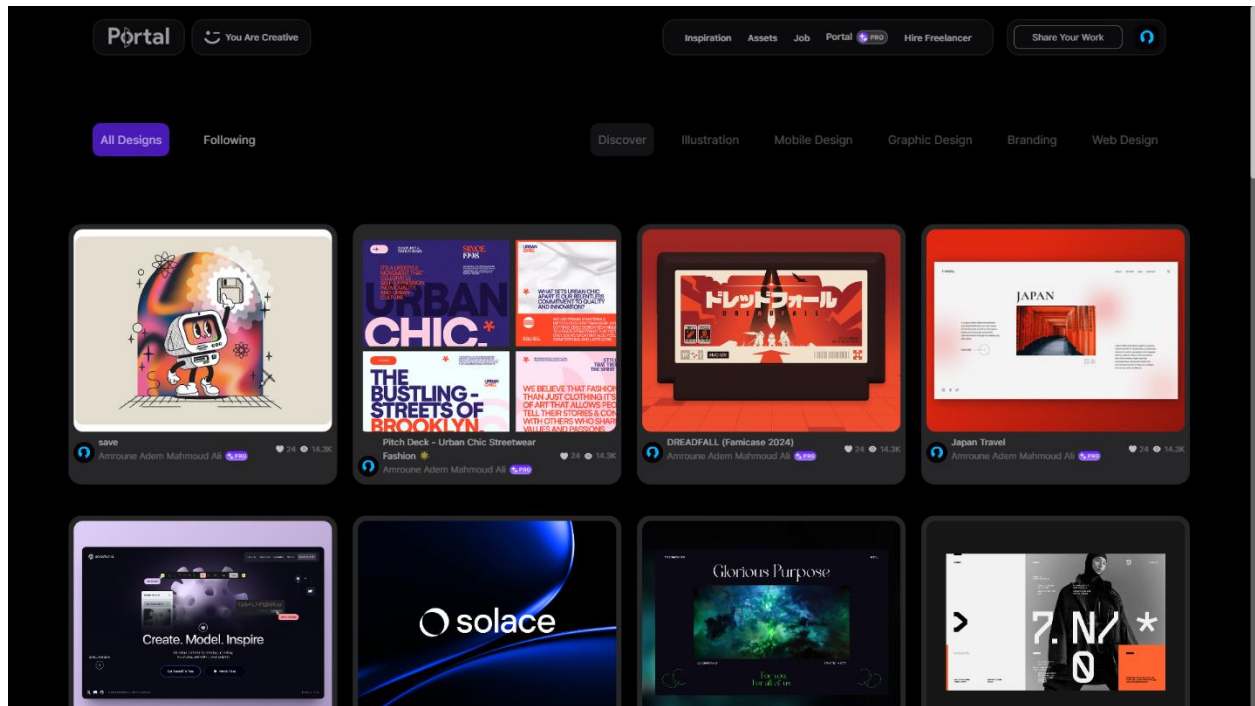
Portal

You Are Creative

Inspiration Assets Job Portal PRO Hire Freelancer

Share Your Work

All Designs Following

Discover Illustration Mobile Design Graphic Design Branding Web Design

save
Amroune Adem Mahmoud Ali PRO
24 14.3K

SINCE 1998
URBAN CHIC
THE BUSTLING STREETS OF BROOKLYN
WE BELIEVE THAT FASHION THAN JUST CLOTHING IT'S OF ART THAT ALLOWS PEOPLE TELL THEIR STORIES & CONNECT WITH OTHERS WHO SHARE VALUES AND PASSIONS

Pitch Deck - Urban Chic Streetwear Fashion
Amroune Adem Mahmoud Ali PRO
24 14.3K

ドレッドフォール
DREADFALL

DREADFALL (Famicase 2024)
Amroune Adem Mahmoud Ali PRO
24 14.3K

JAPAN

Japan Travel
Amroune Adem Mahmoud Ali PRO
24 14.3K

Create. Model. Inspire

solace

Glorious Purpose
For you for all of us

7.N/* 0